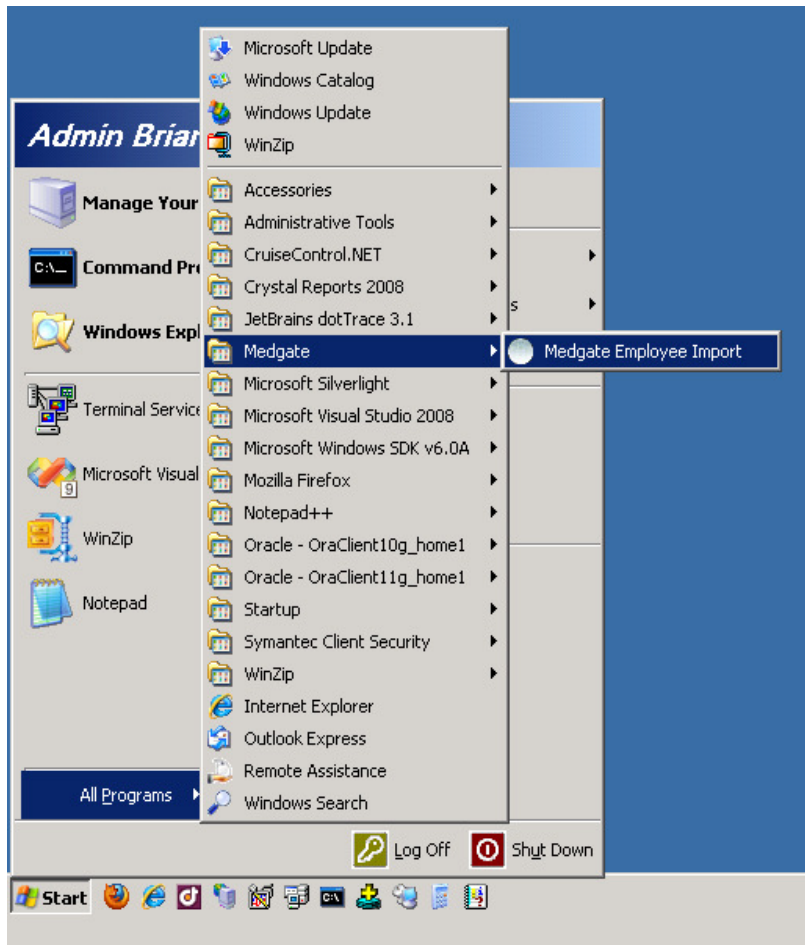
Microsoft Update
Windows Catalog
Windows Update
WinZip

Admin Brian

Manage Your

Command Pr

Windows Expl

Terminal Service

Microsoft Visual

WinZip

Notepad

Accessories
Administrative Tools
CruiseControl.NET
Crystal Reports 2008
JetBrains dotTrace 3.1
Medgate
Microsoft Silverlight
Microsoft Visual Studio 2008
Microsoft Windows SDK v6.0A
Mozilla Firefox
Notepad++
Oracle - OraClient10g_home1
Oracle - OraClient11g_home1
Startup
Symantec Client Security
WinZip
Internet Explorer
Outlook Express
Remote Assistance
Windows Search

Medgate Employee Import

s

All Programs

Log Off

Shut Down

Start